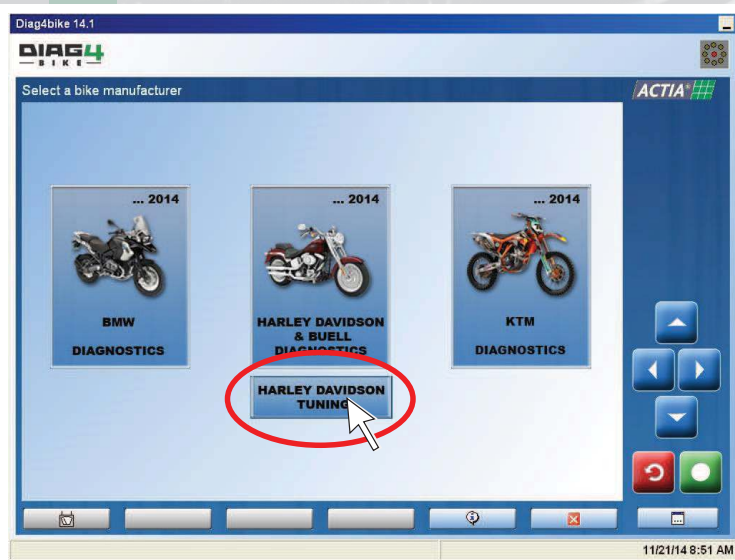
Diag4bike 14.1

DIAG4 BIKE

Select a bike manufacturer

ACTIA

... 2014

BMW

DIAGNOSTICS

... 2014

HARLEY DAVIDSON & BUELL DIAGNOSTICS

HARLEY DAVIDSON TUNING

... 2014

KTM

DIAGNOSTICS

11/21/14 8:51 AM